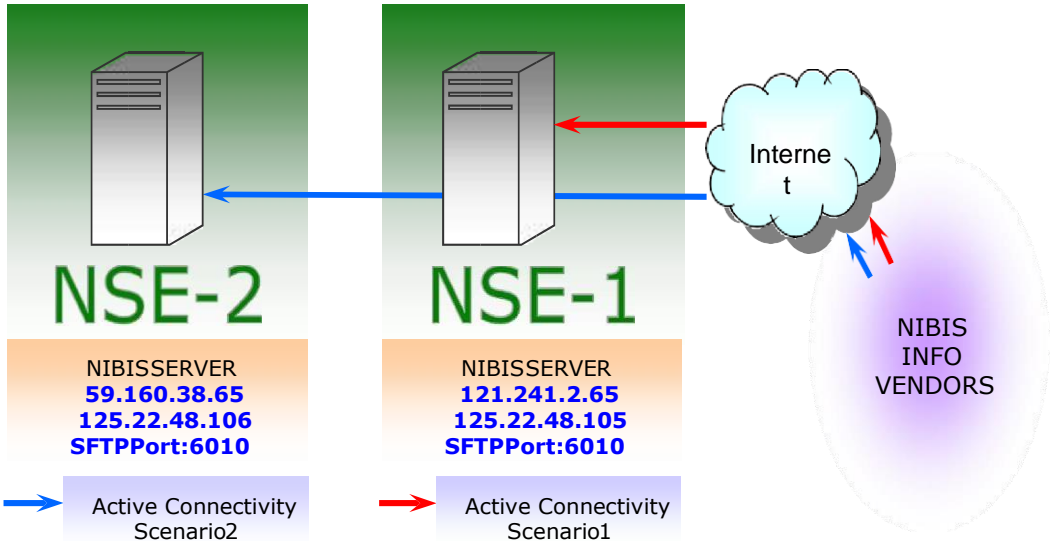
NSE-2

NIBISSERVER
59.160.38.65
125.22.48.106
SFTPPort:6010

NSE-1

NIBISSERVER
121.241.2.65
125.22.48.105
SFTPPort:6010

Internet

NIBIS INFO VENDORS

Active Connectivity Scenario2

Active Connectivity Scenario1